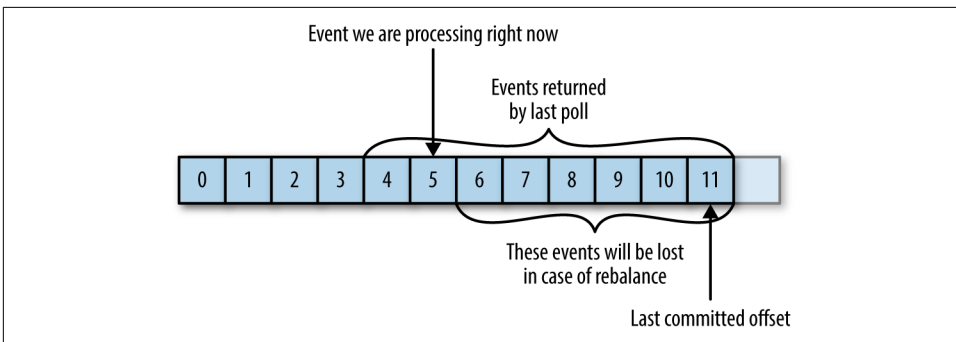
Event we are processing right now

Events returned by last poll

| 0 | 1 | 2 | 3 | 4 | 5 | 6 | 7 | 8 | 9 | 10 | 11 |
|---|---|---|---|---|---|---|---|---|---|---|---|

These events will be lost in case of rebalance

Last committed offset